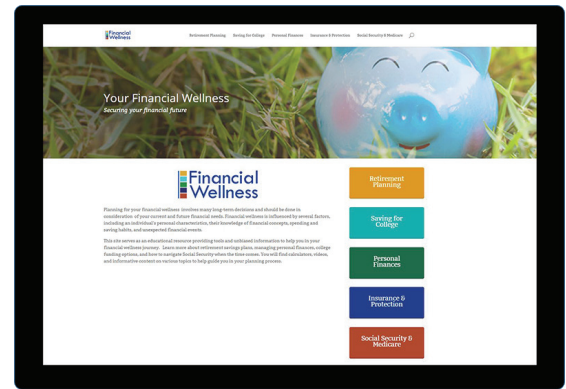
Financial Wellness

Retirement Planning   Saving for College   Personal Finances   Insurance & Protection   Social Security & Medicare

Your Financial Wellness

Securing your financial future

Financial Wellness

Planning for your financial wellness involves many long-term decisions and should be done in consideration of your current and future financial needs. Financial wellness is influenced by several factors, including an individual's personal characteristics, their knowledge of financial concepts, spending and saving habits, and unexpected financial events.

This site serves as an educational resource providing tools and unbiased information to help you in your financial wellness journey. Learn more about retirement savings plans, managing personal finances, college funding options, and how to navigate Social Security when the time comes. You will find calculators, videos, and informative content on various topics to help guide you in your planning process.

Retirement Planning

Saving for College

Personal Finances

Insurance & Protection

Social Security & Medicare